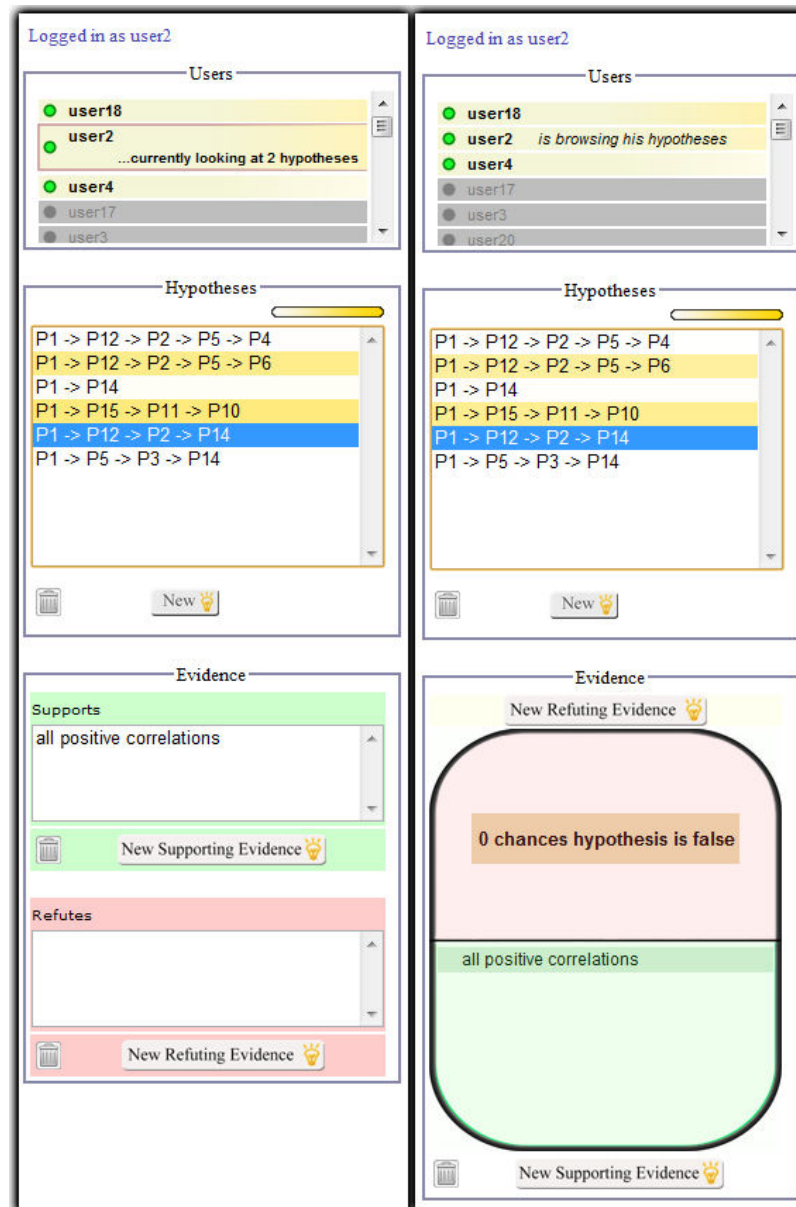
Logged in as user2

Users

user18
user2 ...currently looking at 2 hypotheses
user4
user17
user3

Hypotheses

P1 -> P12 -> P2 -> P5 -> P4
P1 -> P12 -> P2 -> P5 -> P6
P1 -> P14
P1 -> P15 -> P11 -> P10
P1 -> P12 -> P2 -> P14
P1 -> P5 -> P3 -> P14

New

Evidence

Supports
all positive correlations

New Supporting Evidence

Refutes

New Refuting Evidence

Logged in as user2

Users

user18
user2 is browsing his hypotheses
user4
user17
user3
user20

Hypotheses

P1 -> P12 -> P2 -> P5 -> P4
P1 -> P12 -> P2 -> P5 -> P6
P1 -> P14
P1 -> P15 -> P11 -> P10
P1 -> P12 -> P2 -> P14
P1 -> P5 -> P3 -> P14

New

Evidence

New Refuting Evidence

0 chances hypothesis is false

all positive correlations

New Supporting Evidence